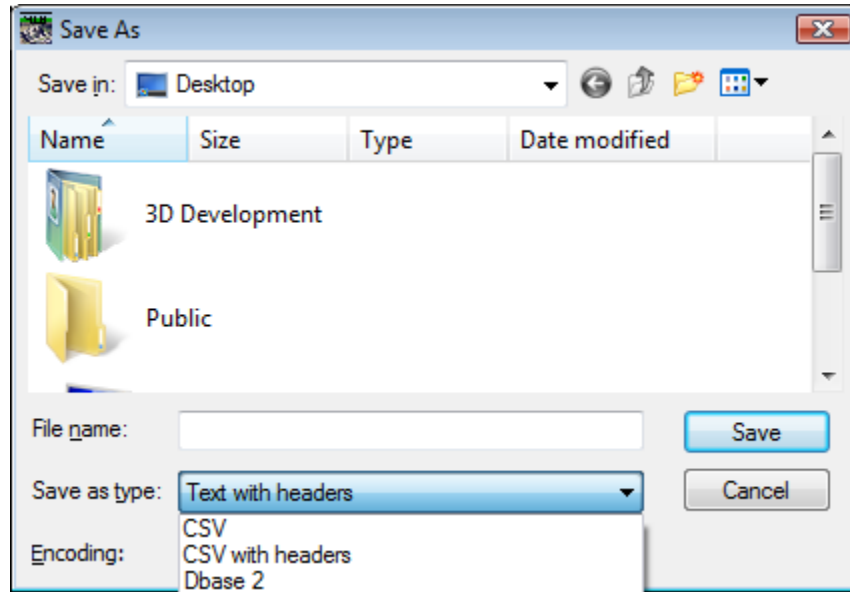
Save As

Save in: Desktop

| Name | Size | Type | Date modified |
|---|---|---|---|
| 3D Development | | | |
| Public | | | |

File name:

Save

Save as type: Text with headers

Cancel

Encoding:

CSV
CSV with headers
Dbase 2